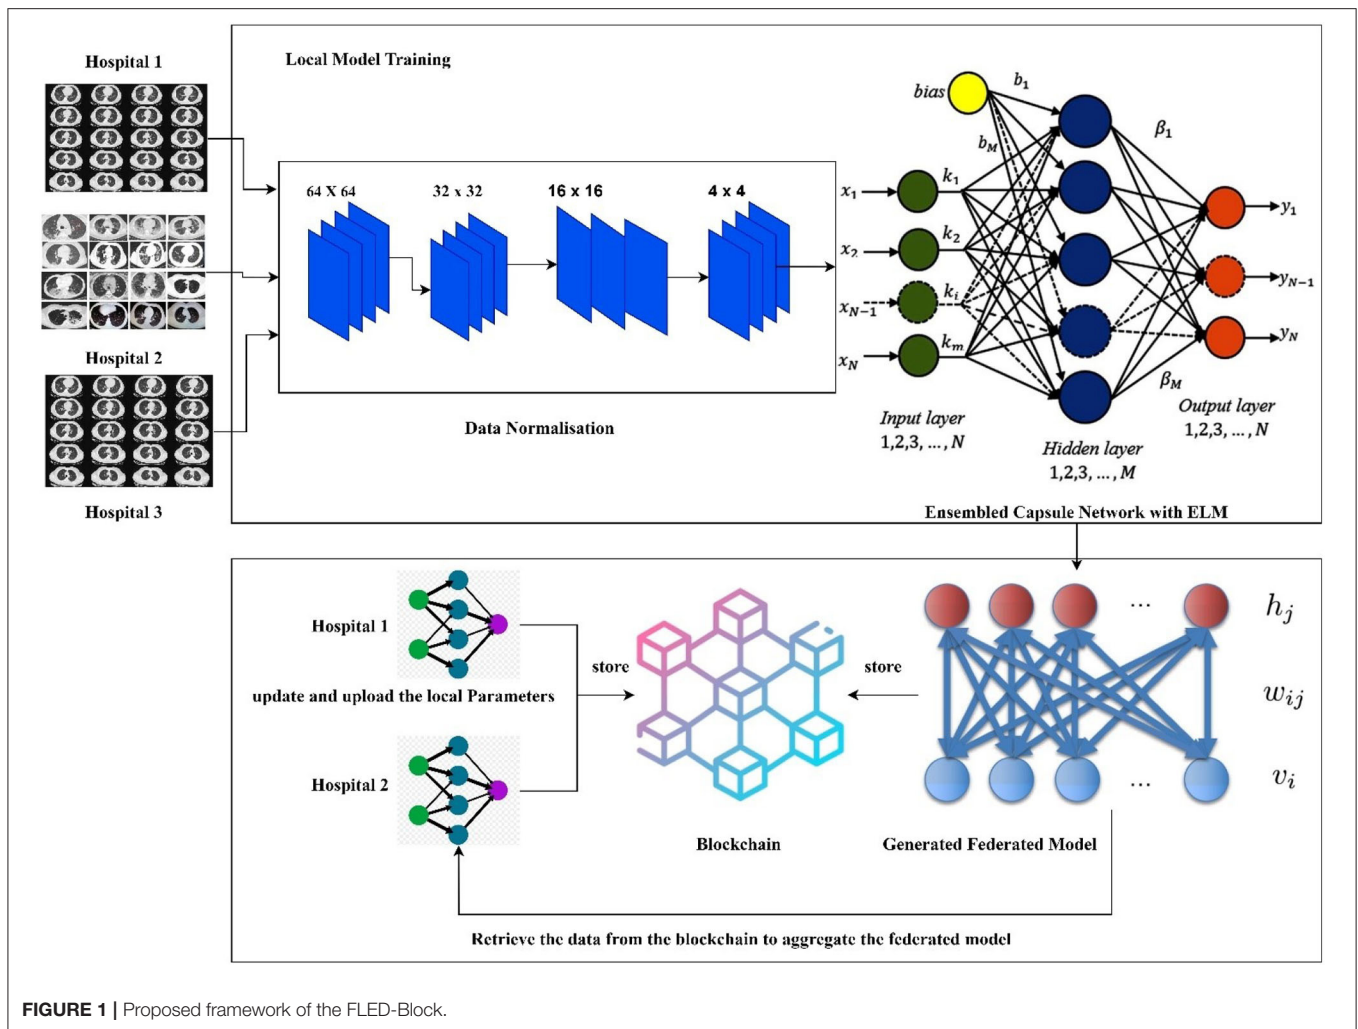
Hospital 1

Hospital 2

Hospital 3

Local Model Training

64 X 64

32 x 32

16 x 16

4 x 4

Data Normalisation

bias

$b_1$

$b_M$

$\beta_1$

$x_1$

$x_2$

$x_{N-1}$

$x_N$

$k_1$

$k_2$

$k_i$

$k_m$

$y_1$

$y_{N-1}$

$y_N$

$\beta_M$

Input layer 1,2,3, ..., N

Hidden layer 1,2,3, ..., M

Output layer 1,2,3, ..., N

Ensembled Capsule Network with ELM

Hospital 1

update and upload the local Parameters

Hospital 2

store

store

Blockchain

Generated Federated Model

$h_j$

$w_{ij}$

$v_i$

...

...

Retrieve the data from the blockchain to aggregate the federated model

FIGURE 1 | Proposed framework of the FLED-Block.